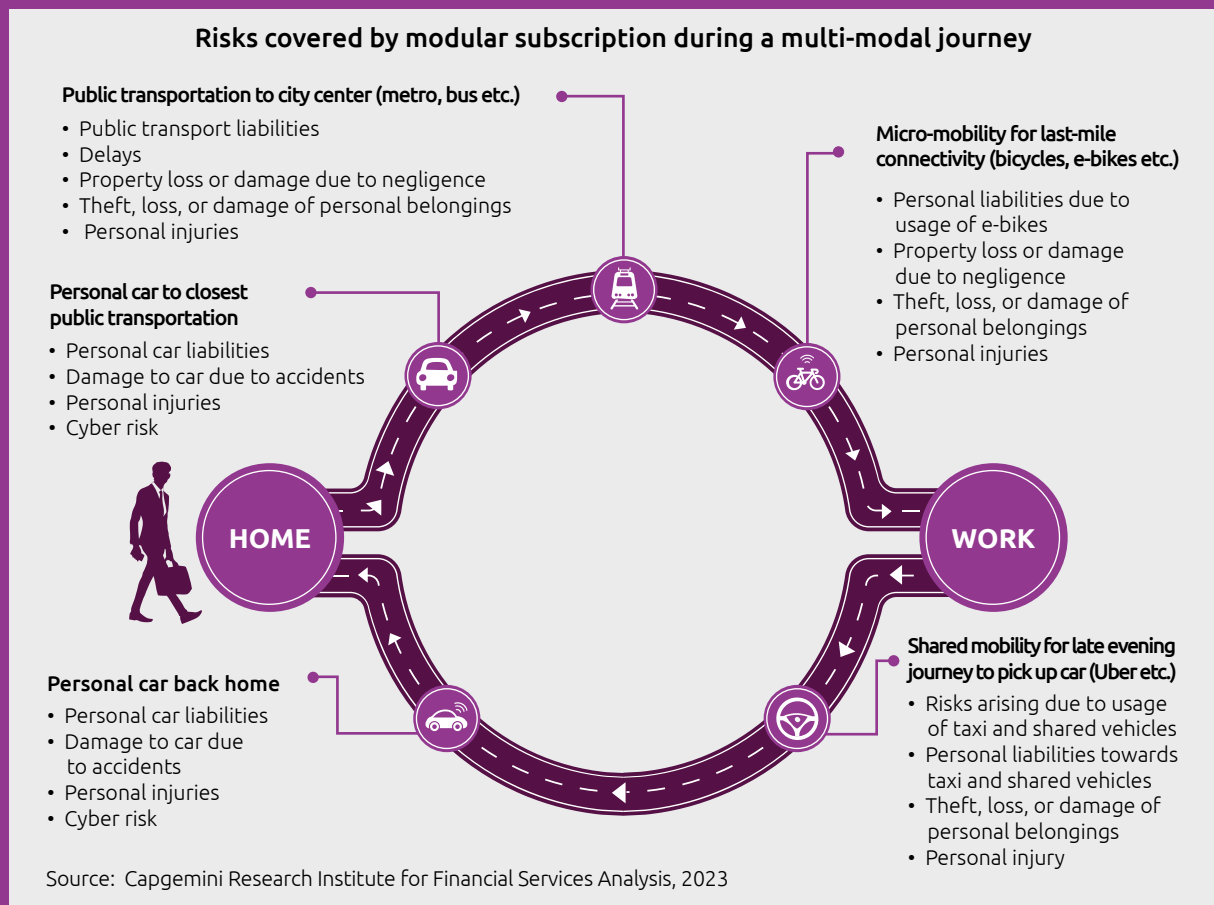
Risks covered by modular subscription during a multi-modal journey

Public transportation to city center (metro, bus etc.)
• Public transport liabilities
• Delays
• Property loss or damage due to negligence
• Theft, loss, or damage of personal belongings
• Personal injuries

Micro-mobility for last-mile connectivity (bicycles, e-bikes etc.)
• Personal liabilities due to usage of e-bikes
• Property loss or damage due to negligence
• Theft, loss, or damage of personal belongings
• Personal injuries

Personal car to closest public transportation
• Personal car liabilities
• Damage to car due to accidents
• Personal injuries
• Cyber risk

HOME

WORK

Shared mobility for late evening journey to pick up car (Uber etc.)
• Risks arising due to usage of taxi and shared vehicles
• Personal liabilities towards taxi and shared vehicles
• Theft, loss, or damage of personal belongings
• Personal injury

Personal car back home
• Personal car liabilities
• Damage to car due to accidents
• Personal injuries
• Cyber risk

Source: Capgemini Research Institute for Financial Services Analysis, 2023